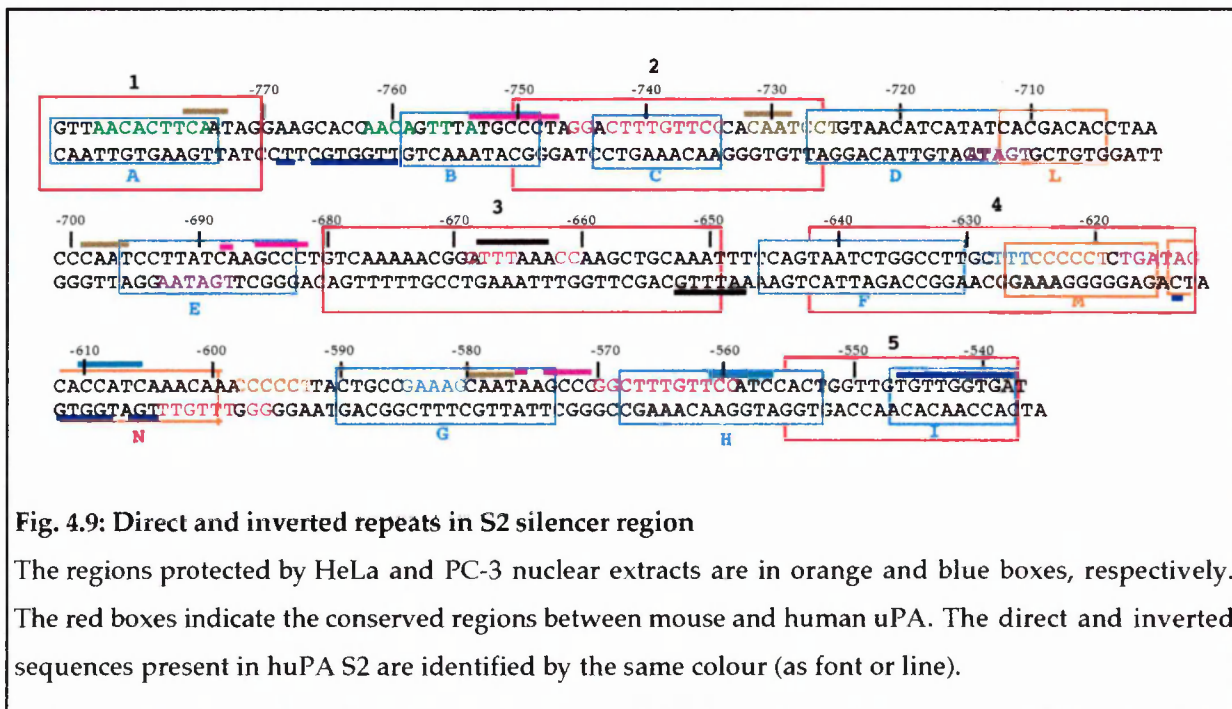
1 -770 -760 -750 2 -740 -730 -720 -710

GTTAACACTTCAATAGGAAGCACCAACAGTTTATGCCCTAGGACTTTGTTCCCACAATCCTGTAACATCATATCACGACACCTAA
CAATTGTGAAGTTATCCTTCGTGGTTGTCAAATACGGGATCCTGAAACAAGGGTGTTAGGACATTGTAGTATAGTGCTGTGGATT

A B C D L

-700 -690 -680 3 -670 -660 -650 -640 -630 4 -620

CCCAATCCTTATCAAGCCCTGTCAAAAAACGGATTTAAACCAAGCTGCAAATTTTCAGTAATCTGGCCTTGCTTTCCCCCTCTGATAG
GGGTTAGGAATAGTTCGGGACAGTTTTTGCCTGAAATTTGGTTCGACGTTTAAAAGTCATTAGACCGGAACGGAAAGGGGGAGACTA

E F M

-610 -600 -590 -580 -570 -560 -550 5 -540

CACCATCAAACAAACCCCCTTACTGCCGAAAGCAATAAGCCCGGCTTTGTTCCATCCACTGGTTGTGTTGGTGAT
GTGGTAGTTTGTTTGGGGGAATGACGGCTTTCGTTATTCGGGCCGAAACAAGGTAGGTGACCAACACAACCACTA

N G H I

Fig. 4.9: Direct and inverted repeats in S2 silencer region

The regions protected by HeLa and PC-3 nuclear extracts are in orange and blue boxes, respectively. The red boxes indicate the conserved regions between mouse and human uPA. The direct and inverted sequences present in huPA S2 are identified by the same colour (as font or line).